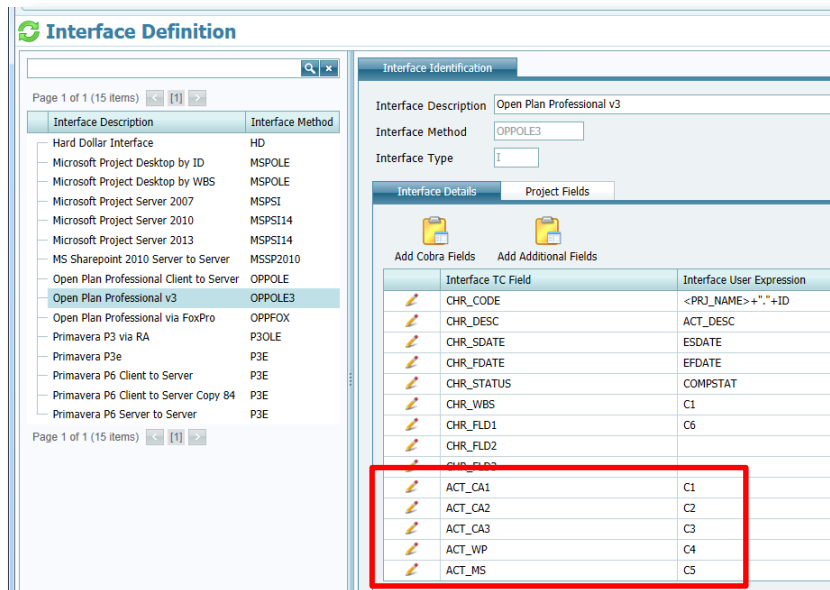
Interface Definition

Page 1 of 1 (15 items) [1]

| Interface Description | Interface Method |
|---|---|
| Hard Dollar Interface | HD |
| Microsoft Project Desktop by ID | MSPOLE |
| Microsoft Project Desktop by WBS | MSPOLE |
| Microsoft Project Server 2007 | MSPSI |
| Microsoft Project Server 2010 | MSPSI14 |
| Microsoft Project Server 2013 | MSPSI14 |
| MS Sharepoint 2010 Server to Server | MSSP2010 |
| Open Plan Professional Client to Server | OPPOLE |
| Open Plan Professional v3 | OPPOLE3 |
| Open Plan Professional via FoxPro | OPPFOX |
| Primavera P3 via RA | P3OLE |
| Primavera P3e | P3E |
| Primavera P6 Client to Server | P3E |
| Primavera P6 Client to Server Copy 84 | P3E |
| Primavera P6 Server to Server | P3E |

Page 1 of 1 (15 items) [1]

Interface Identification

Interface Description Open Plan Professional v3
Interface Method OPPOLE3
Interface Type I

Interface Details Project Fields

Add Cobra Fields Add Additional Fields

| Interface TC Field | Interface User Expression |
|---|---|
| CHR_CODE | <PRJ_NAME>+"."+ID |
| CHR_DESC | ACT_DESC |
| CHR_SDATE | ESDATE |
| CHR_FDATE | EFDATE |
| CHR_STATUS | COMPSTAT |
| CHR_WBS | C1 |
| CHR_FLD1 | C6 |
| CHR_FLD2 | |
| CHR_FLD3 | |
| ACT_CA1 | C1 |
| ACT_CA2 | C2 |
| ACT_CA3 | C3 |
| ACT_WP | C4 |
| ACT_MS | C5 |